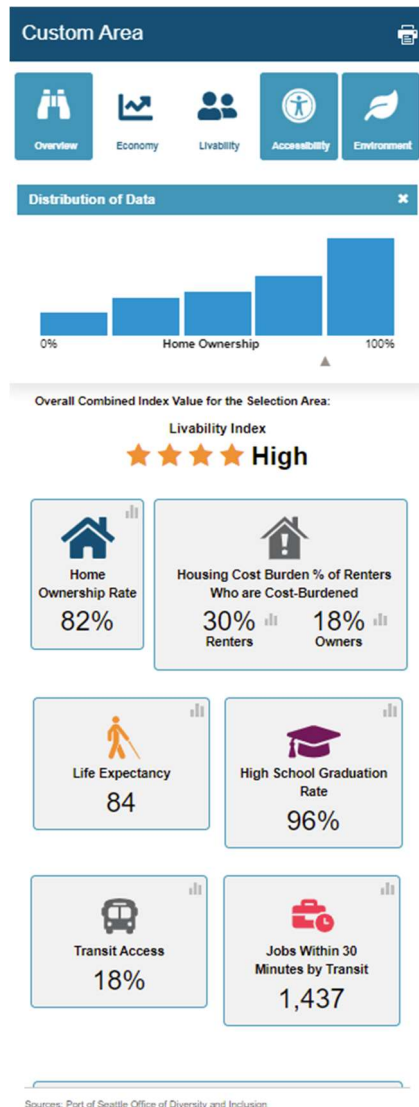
Custom Area

Overview
Economy
Livability
Accessibility
Environment

Distribution of Data

0%
Home Ownership
100%

Overall Combined Index Value for the Selection Area:

Livability Index

High

Home Ownership Rate
82%

Housing Cost Burden % of Renters Who are Cost-Burdened
30%
Renters
18%
Owners

Life Expectancy
84

High School Graduation Rate
96%

Transit Access
18%

Jobs Within 30 Minutes by Transit
1,437

Sources: Port of Seattle Office of Diversity and Inclusion